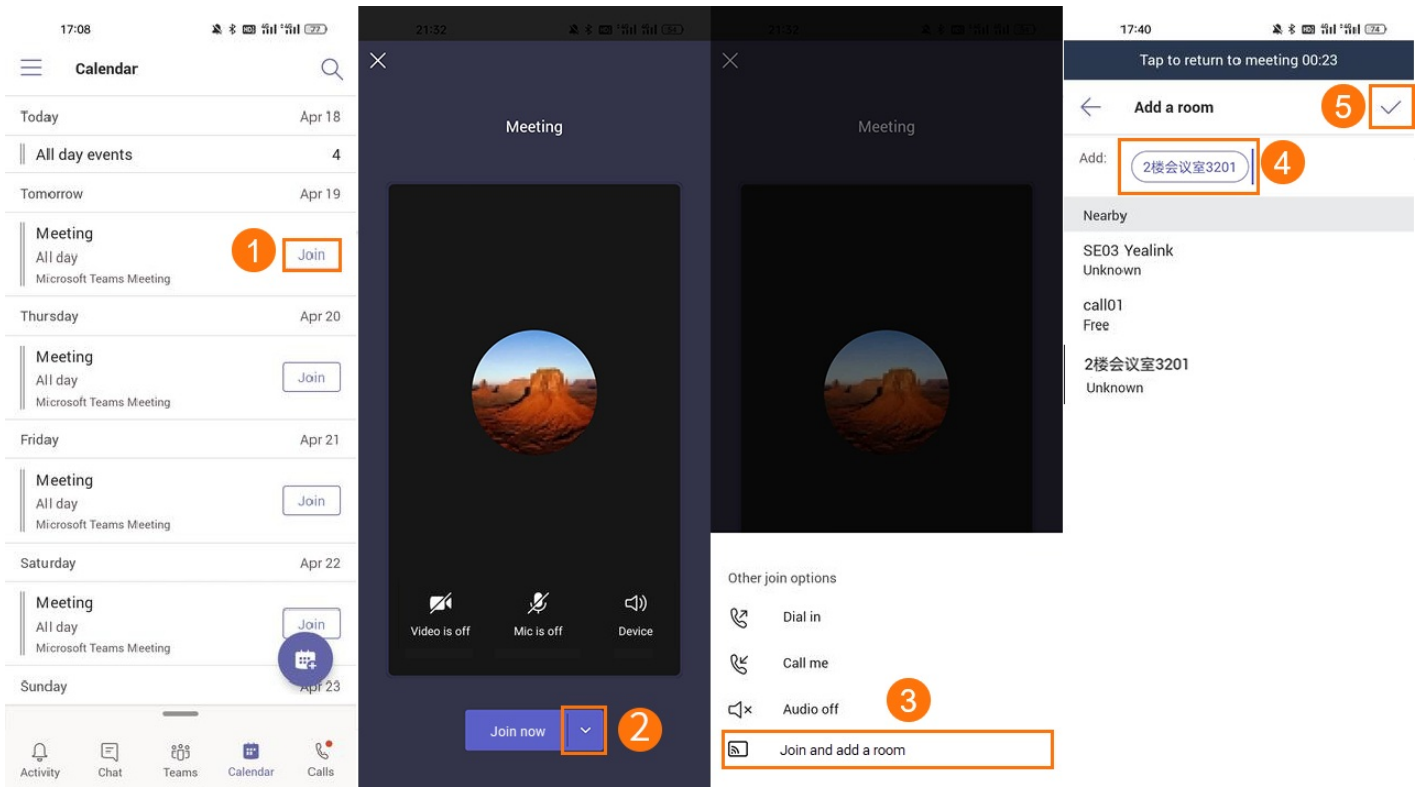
17:08

Calendar

Today Apr 18

All day events 4

Tomorrow Apr 19

Meeting
All day
Microsoft Teams Meeting
1 Join

Thursday Apr 20

Meeting
All day
Microsoft Teams Meeting
Join

Friday Apr 21

Meeting
All day
Microsoft Teams Meeting
Join

Saturday Apr 22

Meeting
All day
Microsoft Teams Meeting
Join

Sunday Apr 23

Activity Chat Teams Calendar Calls

21:32

Meeting

Video is off Mic is off Device

Join now 2

21:32

Meeting

Other join options

Dial in

Call me

Audio off 3

Join and add a room

17:40

Tap to return to meeting 00:23

Add a room 5

Add: 2楼会议室3201 4

Nearby

SE03 Yealink
Unknown

call01
Free

2楼会议室3201
Unknown